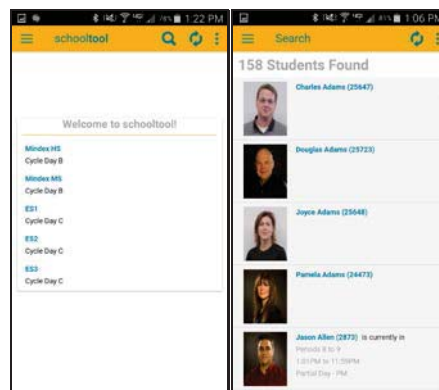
1:22 PM

schooltool

Welcome to schooltool!

Mindex HS
Cycle Day B

Mindex MS
Cycle Day B

ES1
Cycle Day C

ES2
Cycle Day C

ES3
Cycle Day C

1:06 PM

Search

158 Students Found

Charles Adams (25647)

Douglas Adams (25723)

Joyce Adams (25648)

Pamela Adams (24473)

Jason Allen (2873) is currently in
Periods 8 to 9
1:01PM to 11:59PM
Partial Day - PM